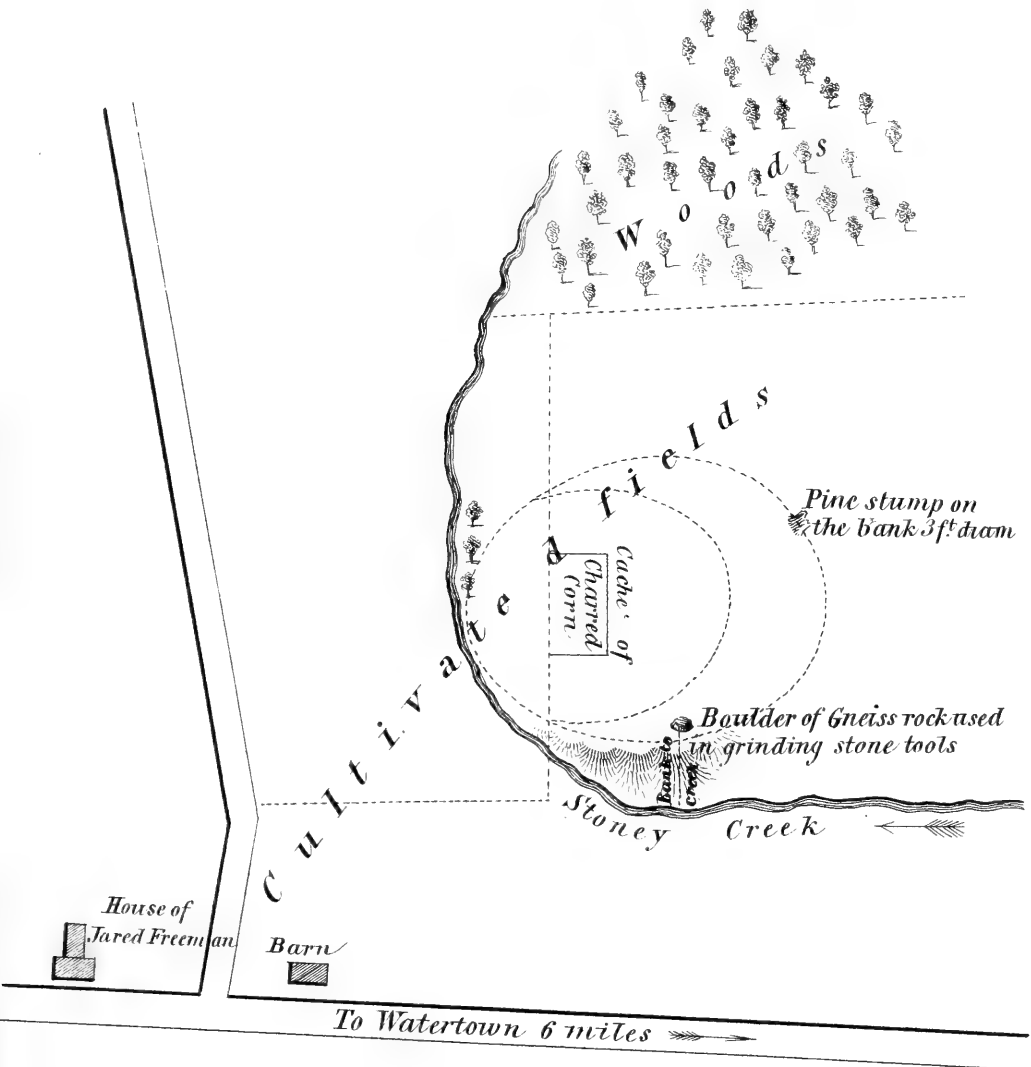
Woods

Cultivated fields

Pine stump on the bank 3ft. diam

Cache of Charred Corn

Boulder of Gneiss rock used in grinding stone tools

Bank to creek

Stoney Creek

House of Jared Freeman

Barn

To Watertown 6 miles